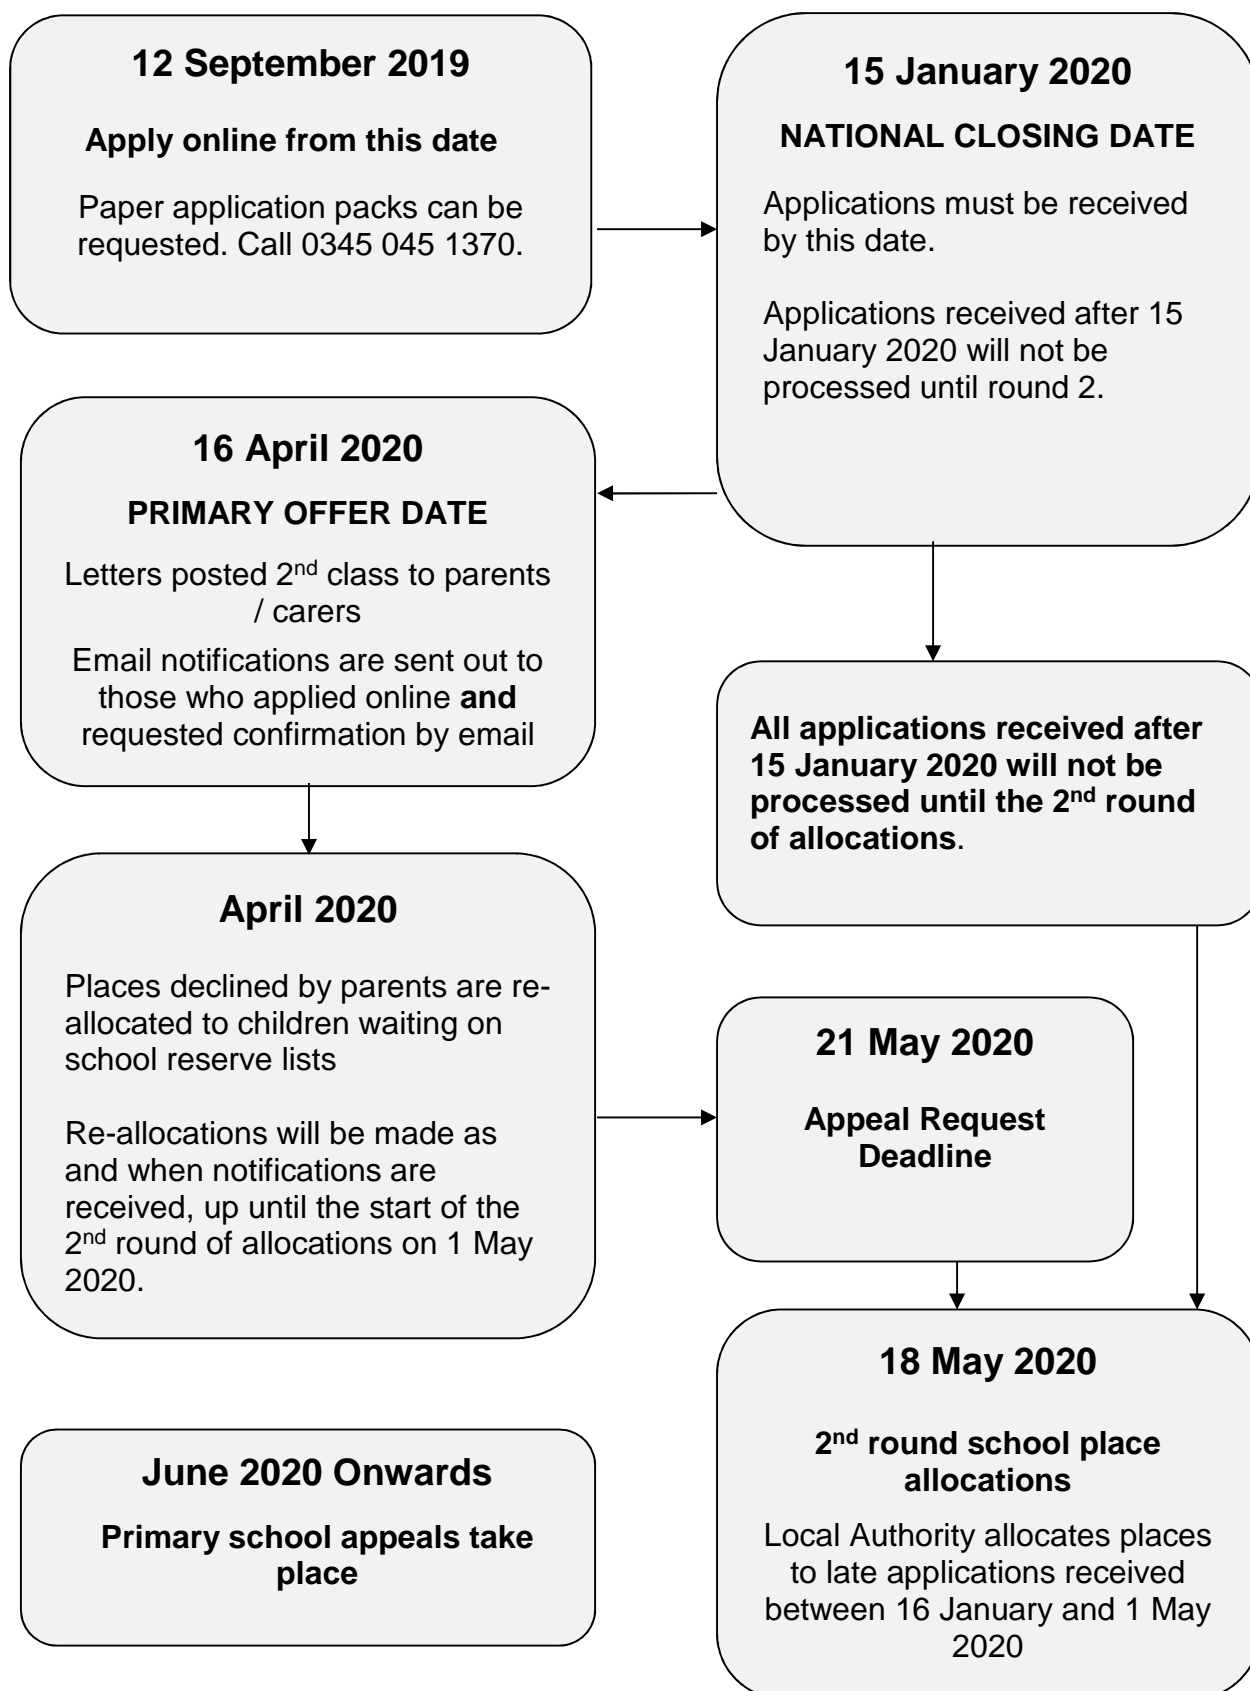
12 September 2019

Apply online from this date

Paper application packs can be requested. Call 0345 045 1370.

15 January 2020

NATIONAL CLOSING DATE

Applications must be received by this date.

Applications received after 15 January 2020 will not be processed until round 2.

16 April 2020

PRIMARY OFFER DATE

Letters posted 2$^{nd}$ class to parents / carers

Email notifications are sent out to those who applied online **and** requested confirmation by email

All applications received after 15 January 2020 will not be processed until the 2$^{nd}$ round of allocations.

April 2020

Places declined by parents are re-allocated to children waiting on school reserve lists

Re-allocations will be made as and when notifications are received, up until the start of the 2$^{nd}$ round of allocations on 1 May 2020.

21 May 2020

Appeal Request Deadline

18 May 2020

2$^{nd}$ round school place allocations

Local Authority allocates places to late applications received between 16 January and 1 May 2020

June 2020 Onwards

Primary school appeals take place